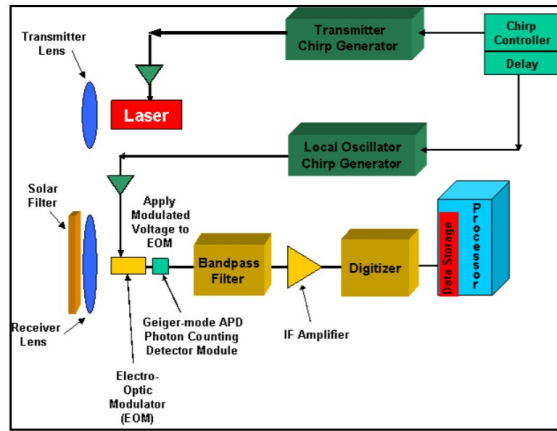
Transmitter Lens

Transmitter Chirp Generator

Chirp Controller

Delay

Laser

Local Oscillator Chirp Generator

Solar Filter

Apply Modulated Voltage to EOM

Bandpass Filter

Digitizer

Data Storage

Processor

Receiver Lens

Geiger-mode APD Photon Counting Detector Module

IF Amplifier

Electro-Optic Modulator (EOM)